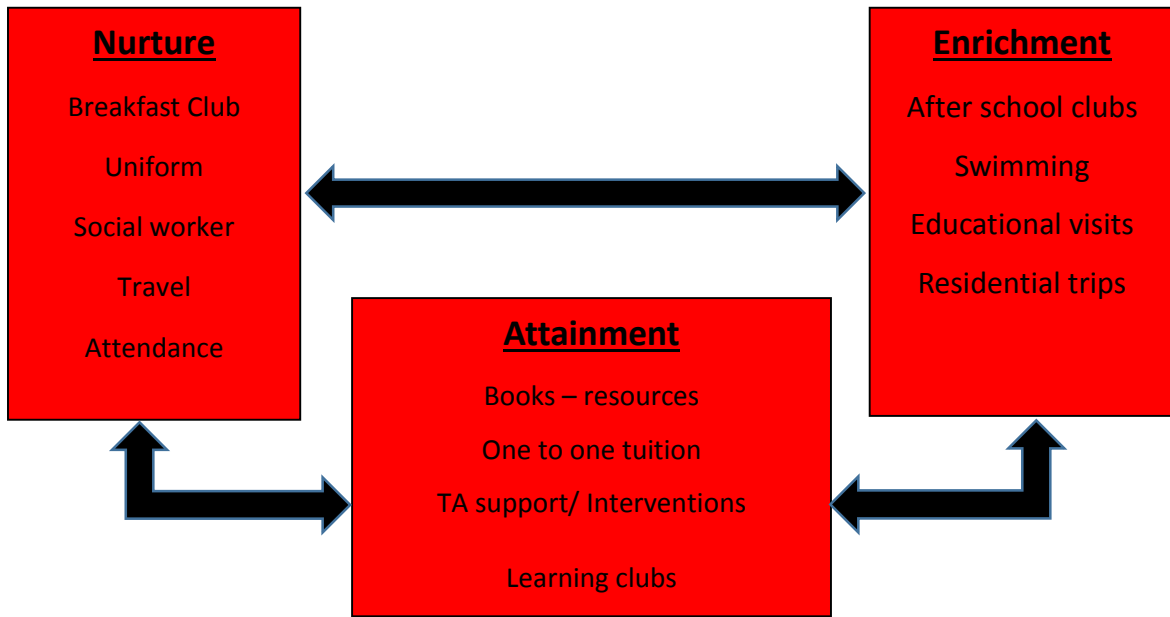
**Nurture**

Breakfast Club

Uniform

Social worker

Travel

Attendance

**Enrichment**

After school clubs

Swimming

Educational visits

Residential trips

**Attainment**

Books – resources

One to one tuition

TA support/ Interventions

Learning clubs